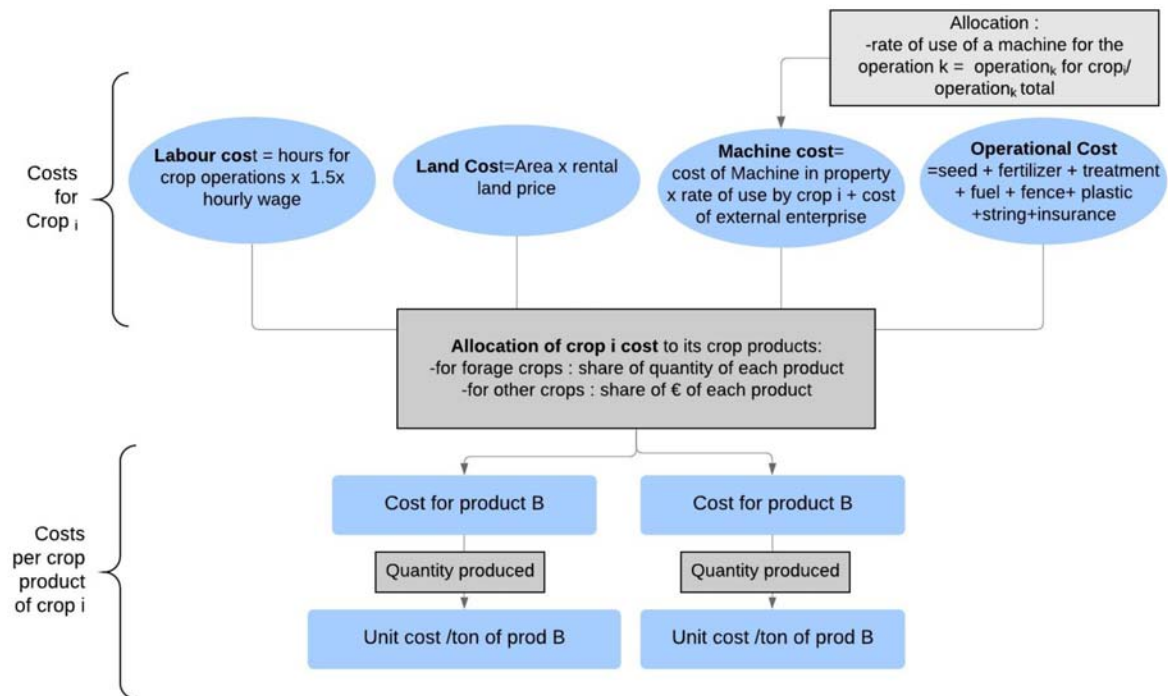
Allocation :
-rate of use of a machine for the operation k = operation$_k$ for crop$_i$/ operation$_k$ total

Costs for Crop $_i$

Labour cost = hours for crop operations x 1.5x hourly wage

Land Cost=Area x rental land price

Machine cost= cost of Machine in property x rate of use by crop i + cost of external enterprise

Operational Cost =seed + fertilizer + treatment + fuel + fence+ plastic +string+insurance

Allocation of crop i cost to its crop products:
-for forage crops : share of quantity of each product
-for other crops : share of € of each product

Costs per crop product of crop i

Cost for product B

Quantity produced

Unit cost /ton of prod B

Cost for product B

Quantity produced

Unit cost /ton of prod B